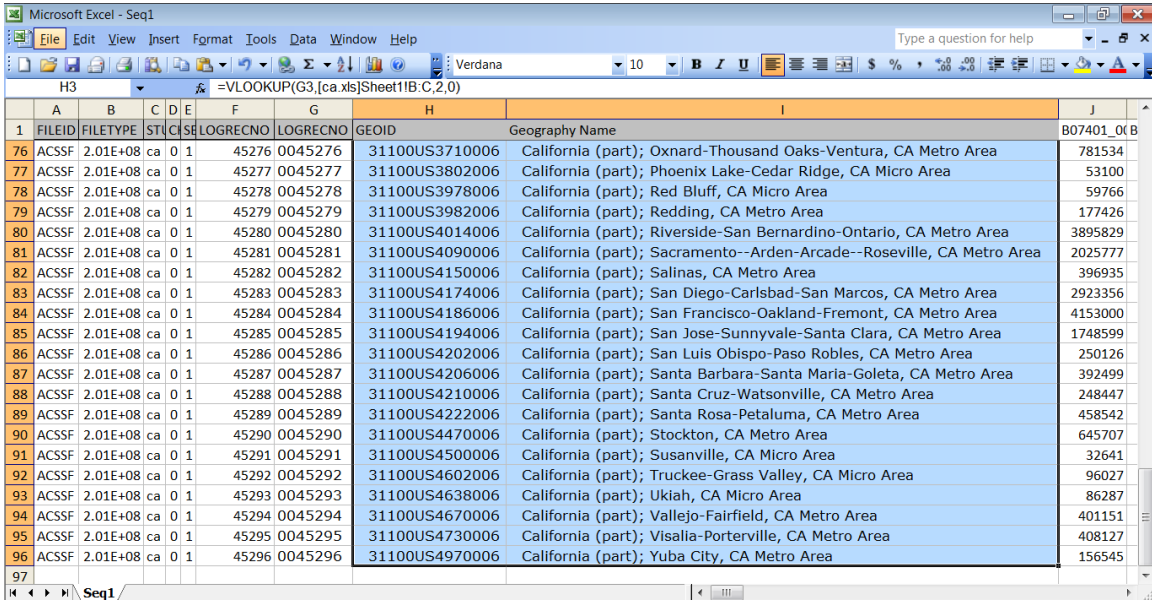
Microsoft Excel - Seq1

File Edit View Insert Format Tools Data Window Help

Type a question for help

Verdana 10 B I U $ %

H3 $f_x$ =VLOOKUP(G3,[ca.xls]Sheet1!B:C,2,0)

| | A | B | C | D | E | F | G | H | I | J |
|---|---|---|---|---|---|---|---|---|---|---|
| 1 | FILEID | FILETYPE | STU | CI | SE | LOGRECNO | LOGRECNO | GEOID | Geography Name | B07401_0( |
| 76 | ACSSF | 2.01E+08 | ca | 0 | 1 | 45276 | 0045276 | 31100US3710006 | California (part); Oxnard-Thousand Oaks-Ventura, CA Metro Area | 781534 |
| 77 | ACSSF | 2.01E+08 | ca | 0 | 1 | 45277 | 0045277 | 31100US3802006 | California (part); Phoenix Lake-Cedar Ridge, CA Micro Area | 53100 |
| 78 | ACSSF | 2.01E+08 | ca | 0 | 1 | 45278 | 0045278 | 31100US3978006 | California (part); Red Bluff, CA Micro Area | 59766 |
| 79 | ACSSF | 2.01E+08 | ca | 0 | 1 | 45279 | 0045279 | 31100US3982006 | California (part); Redding, CA Metro Area | 177426 |
| 80 | ACSSF | 2.01E+08 | ca | 0 | 1 | 45280 | 0045280 | 31100US4014006 | California (part); Riverside-San Bernardino-Ontario, CA Metro Area | 3895829 |
| 81 | ACSSF | 2.01E+08 | ca | 0 | 1 | 45281 | 0045281 | 31100US4090006 | California (part); Sacramento--Arden-Arcade--Roseville, CA Metro Area | 2025777 |
| 82 | ACSSF | 2.01E+08 | ca | 0 | 1 | 45282 | 0045282 | 31100US4150006 | California (part); Salinas, CA Metro Area | 396935 |
| 83 | ACSSF | 2.01E+08 | ca | 0 | 1 | 45283 | 0045283 | 31100US4174006 | California (part); San Diego-Carlsbad-San Marcos, CA Metro Area | 2923356 |
| 84 | ACSSF | 2.01E+08 | ca | 0 | 1 | 45284 | 0045284 | 31100US4186006 | California (part); San Francisco-Oakland-Fremont, CA Metro Area | 4153000 |
| 85 | ACSSF | 2.01E+08 | ca | 0 | 1 | 45285 | 0045285 | 31100US4194006 | California (part); San Jose-Sunnyvale-Santa Clara, CA Metro Area | 1748599 |
| 86 | ACSSF | 2.01E+08 | ca | 0 | 1 | 45286 | 0045286 | 31100US4202006 | California (part); San Luis Obispo-Paso Robles, CA Metro Area | 250126 |
| 87 | ACSSF | 2.01E+08 | ca | 0 | 1 | 45287 | 0045287 | 31100US4206006 | California (part); Santa Barbara-Santa Maria-Goleta, CA Metro Area | 392499 |
| 88 | ACSSF | 2.01E+08 | ca | 0 | 1 | 45288 | 0045288 | 31100US4210006 | California (part); Santa Cruz-Watsonville, CA Metro Area | 248447 |
| 89 | ACSSF | 2.01E+08 | ca | 0 | 1 | 45289 | 0045289 | 31100US4222006 | California (part); Santa Rosa-Petaluma, CA Metro Area | 458542 |
| 90 | ACSSF | 2.01E+08 | ca | 0 | 1 | 45290 | 0045290 | 31100US4470006 | California (part); Stockton, CA Metro Area | 645707 |
| 91 | ACSSF | 2.01E+08 | ca | 0 | 1 | 45291 | 0045291 | 31100US4500006 | California (part); Susanville, CA Micro Area | 32641 |
| 92 | ACSSF | 2.01E+08 | ca | 0 | 1 | 45292 | 0045292 | 31100US4602006 | California (part); Truckee-Grass Valley, CA Micro Area | 96027 |
| 93 | ACSSF | 2.01E+08 | ca | 0 | 1 | 45293 | 0045293 | 31100US4638006 | California (part); Ukiah, CA Micro Area | 86287 |
| 94 | ACSSF | 2.01E+08 | ca | 0 | 1 | 45294 | 0045294 | 31100US4670006 | California (part); Vallejo-Fairfield, CA Metro Area | 401151 |
| 95 | ACSSF | 2.01E+08 | ca | 0 | 1 | 45295 | 0045295 | 31100US4730006 | California (part); Visalia-Porterville, CA Metro Area | 408127 |
| 96 | ACSSF | 2.01E+08 | ca | 0 | 1 | 45296 | 0045296 | 31100US4970006 | California (part); Yuba City, CA Metro Area | 156545 |
| 97 | | | | | | | | | | |

Seq1